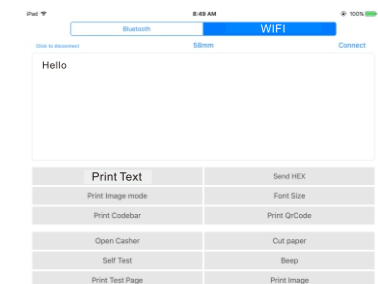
iPad
8:49 AM
100%

Bluetooth
WIFI

Click to disconnect
58mm
Connect

Hello

Print Text
Send HEX
Print Image mode
Font Size
Print Codebar
Print QrCode

Open Casher
Cut paper
Self Test
Beep
Print Test Page
Print Image